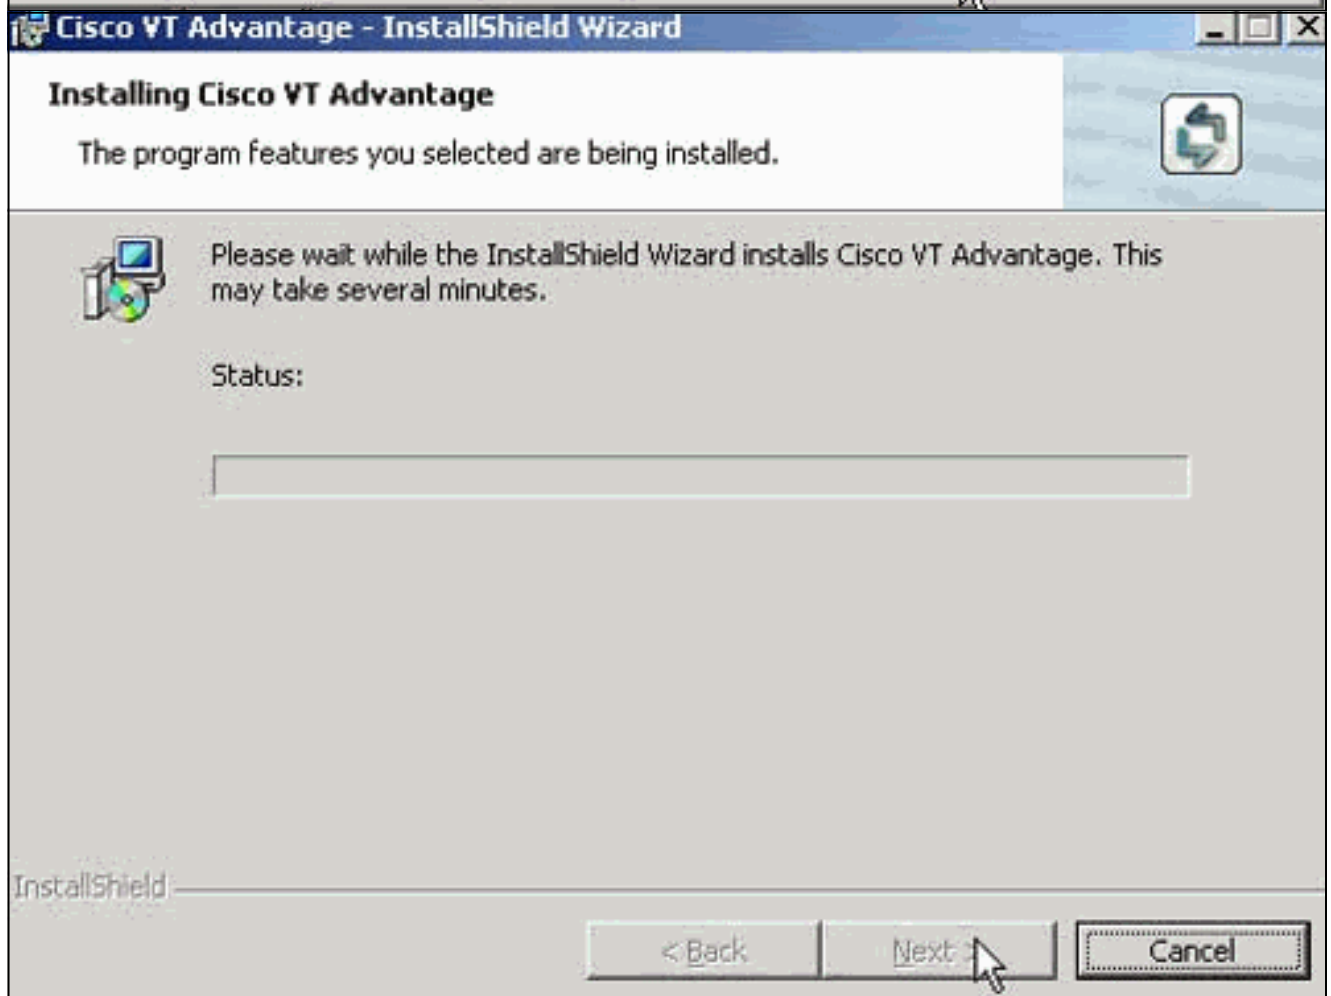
Cisco VT Advantage - InstallShield Wizard

Installing Cisco VT Advantage

The program features you selected are being installed.

Please wait while the InstallShield Wizard installs Cisco VT Advantage. This may take several minutes.

Status:

InstallShield

< Back

Next >

Cancel